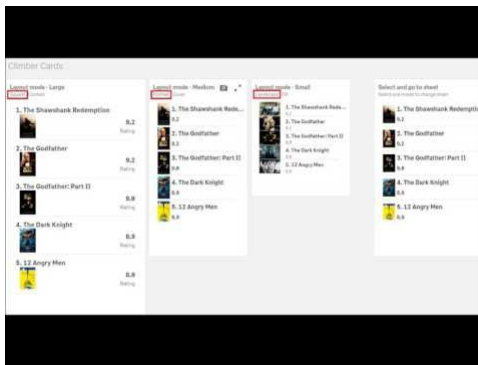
Climber Cards

Layout mode - Large
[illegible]

1. The Shawshank Redemption
9.2
Rating

2. The Godfather
9.2
Rating

3. The Godfather: Part II
9.0
Rating

4. The Dark Knight
8.9
Rating

5. 12 Angry Men
8.9
Rating

Layout mode - Medium
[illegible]

1. The Shawshank Rede...
9.2

2. The Godfather
9.2

3. The Godfather: Part II
9.0

4. The Dark Knight
8.9

5. 12 Angry Men
8.9

Layout mode - Small
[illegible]

1. The Shawshank Rede...
9.2

2. The Godfather
9.2

3. The Godfather: Part II
9.0

4. The Dark Knight
8.9

5. 12 Angry Men
8.9

Select and go to sheet
Select and mode to change sheet

1. The Shawshank Redemption
9.2

2. The Godfather
9.2

3. The Godfather: Part II
9.0

4. The Dark Knight
8.9

5. 12 Angry Men
8.9